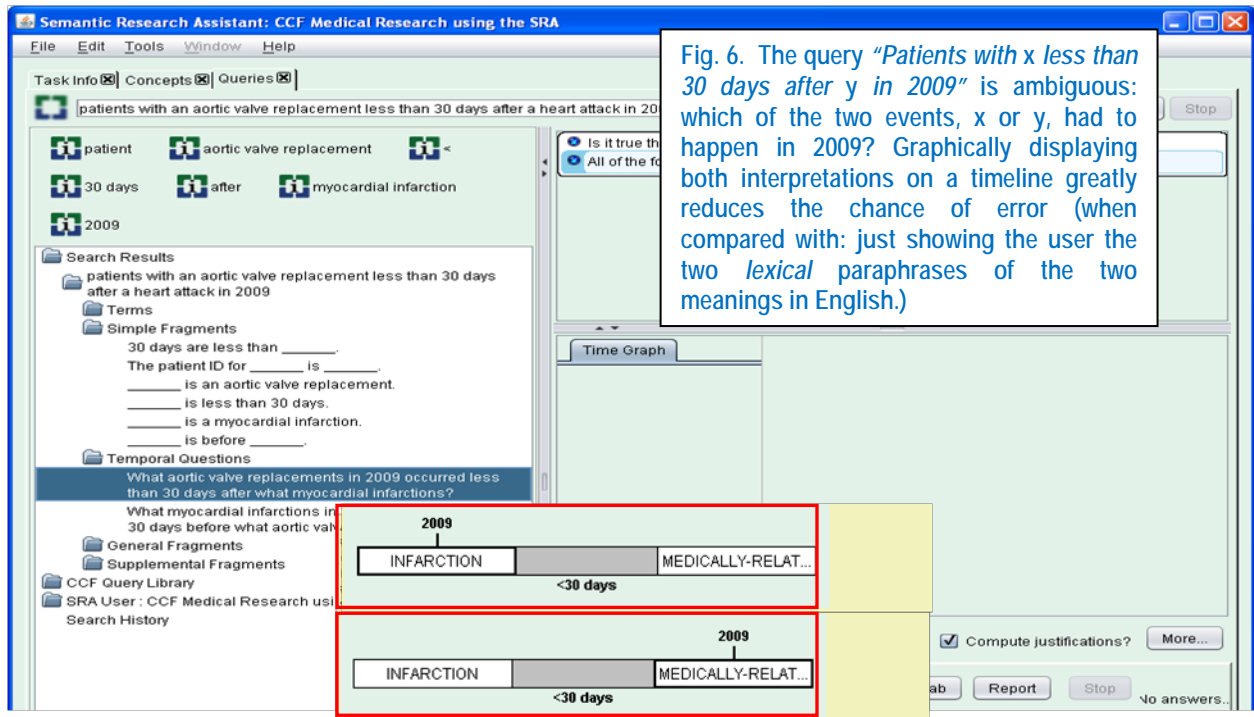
Semantic Research Assistant: CCF Medical Research using the SRA

File Edit Tools Window Help

Task Info Concepts Queries

patients with an aortic valve replacement less than 30 days after a heart attack in 20

Stop

patient aortic valve replacement <

30 days after myocardial infarction

2009

Is it true th

All of the fo

Fig. 6. The query *"Patients with* x *less than 30 days after* y *in 2009"* is ambiguous: which of the two events, x or y, had to happen in 2009? Graphically displaying both interpretations on a timeline greatly reduces the chance of error (when compared with: just showing the user the two *lexical* paraphrases of the two meanings in English.)

Search Results
patients with an aortic valve replacement less than 30 days after a heart attack in 2009
Terms
Simple Fragments
30 days are less than _______.
The patient ID for _______ is _______.
_______ is an aortic valve replacement.
_______ is less than 30 days.
_______ is a myocardial infarction.
_______ is before _______.
Temporal Questions
What aortic valve replacements in 2009 occurred less than 30 days after what myocardial infarctions?
What myocardial infarctions in
30 days before what aortic valv
General Fragments
Supplemental Fragments
CCF Query Library
SRA User : CCF Medical Research usi
Search History

Time Graph

2009
INFARCTION MEDICALLY-RELAT...
<30 days

2009
INFARCTION MEDICALLY-RELAT...
<30 days

Compute justifications? More...

ab Report Stop No answers.